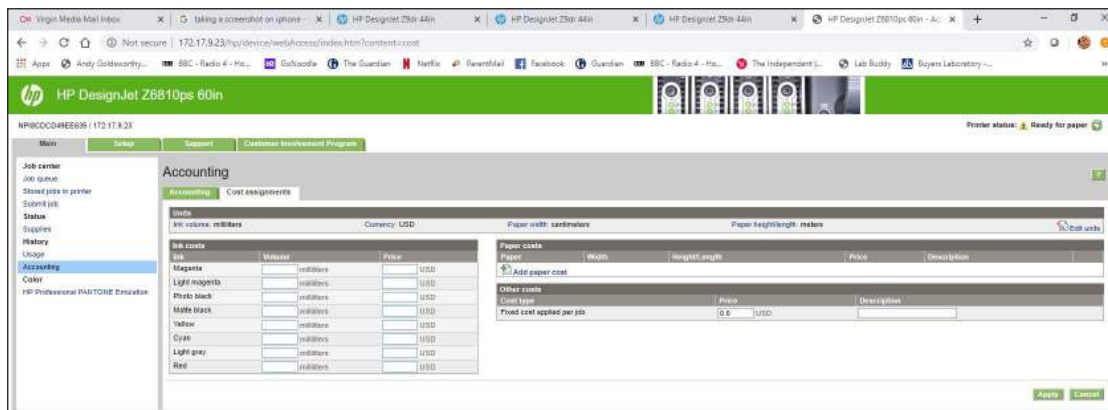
Virgin Media Mail Inbox | taking a screenshot on iphone - | HP DesignJet Z9dr 44in | HP DesignJet Z9dr 44in | HP DesignJet Z9dr 44in | HP DesignJet Z6810ps 60in - Ac

Not secure | 172.17.9.23/hp/device/webAccess/index.htm?content=cost

Apps | Andy Goldsworthy... | BBC - Radio 4 - Ho... | GoNoodle | The Guardian | Netflix | ParentMail | Facebook | Guardian | BBC - Radio 4 - Ho... | The Independent | Lab Buddy | Buyers Laboratory -...

HP DesignJet Z6810ps 60in

NPI8CDCD49EE636 / 172.17.9.23

Printer status: Ready for paper

Main | Setup | Support | Customer Involvement Program

Job center
Job queue
Stored jobs in printer
Submit job
Status
Supplies
History
Usage
Accounting
Color
HP Professional PANTONE Emulation

Accounting

Accounting | Cost assignments

Units
Ink volume: milliliters | Currency: USD | Paper width: centimeters | Paper height/length: meters | Edit units

Ink costs

| Ink | Volume | | Price | |
|---|---|---|---|---|
| Magenta | | milliliters | | USD |
| Light magenta | | milliliters | | USD |
| Photo black | | milliliters | | USD |
| Matte black | | milliliters | | USD |
| Yellow | | milliliters | | USD |
| Cyan | | milliliters | | USD |
| Light gray | | milliliters | | USD |
| Red | | milliliters | | USD |

Paper costs

| Paper | Width | Height/Length | Price | Description |
|---|---|---|---|---|

Add paper cost

Other costs

| Cost type | Price | | Description |
|---|---|---|---|
| Fixed cost applied per job | 0.0 | USD | |

Apply | Cancel